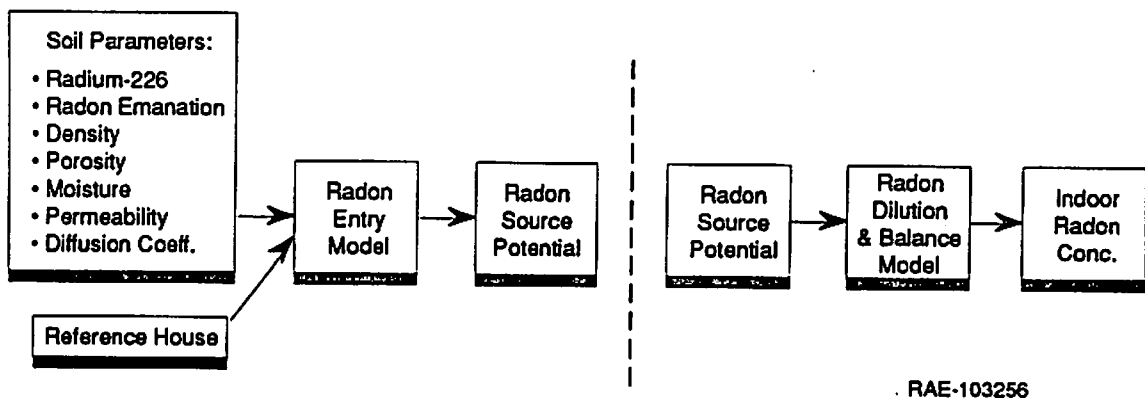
Soil Parameters:
• Radium-226
• Radon Emanation
• Density
• Porosity
• Moisture
• Permeability
• Diffusion Coeff.

Reference House

Radon Entry Model

Radon Source Potential

Radon Source Potential

Radon Dilution & Balance Model

Indoor Radon Conc.

RAE-103256